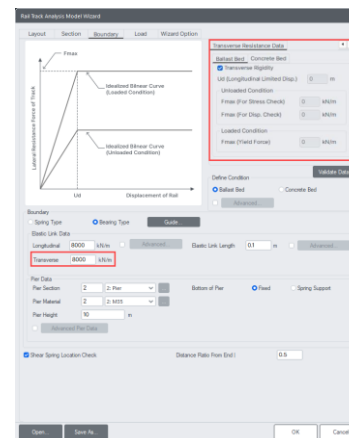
Rail Track Analysis Model Wizard

Layout Section Boundary Load Wizard Option

Fmax

Idealized Bilinear Curve (Loaded Condition)

Idealized Bilinear Curve (Unloaded Condition)

Lateral Resistance Force of Track

Uid

Displacement of Rail

Transverse Resistance Data

Ballast Bed Concrete Bed

Transverse Rigidity

Uid (Longitudinal Limited Disp.) 0 m

Unloaded Condition

Fmax (For Stress Check) 0 kN/m

Fmax (For Disp. Check) 0 kN/m

Loaded Condition

Fmax (Yield Force) 0 kN/m

Validate Data

Define Condition

Ballast Bed Concrete Bed

Advanced...

Boundary

Spring Type Bearing Type Guide

Elastic Link Data

Longitudinal 8000 kN/m Advanced... Elastic Link Length 0.1 m Advanced...

Transverse 8000 kN/m

Pier Data

Pier Section 2 2: Pier Bottom of Pier Fixed Spring Support

Pier Material 2 2: M35

Pier Height 10 m

Advanced Pier Data...

Shear Spring Location Check Distance Ratio From End I 0.5

Open... Save As... OK Cancel